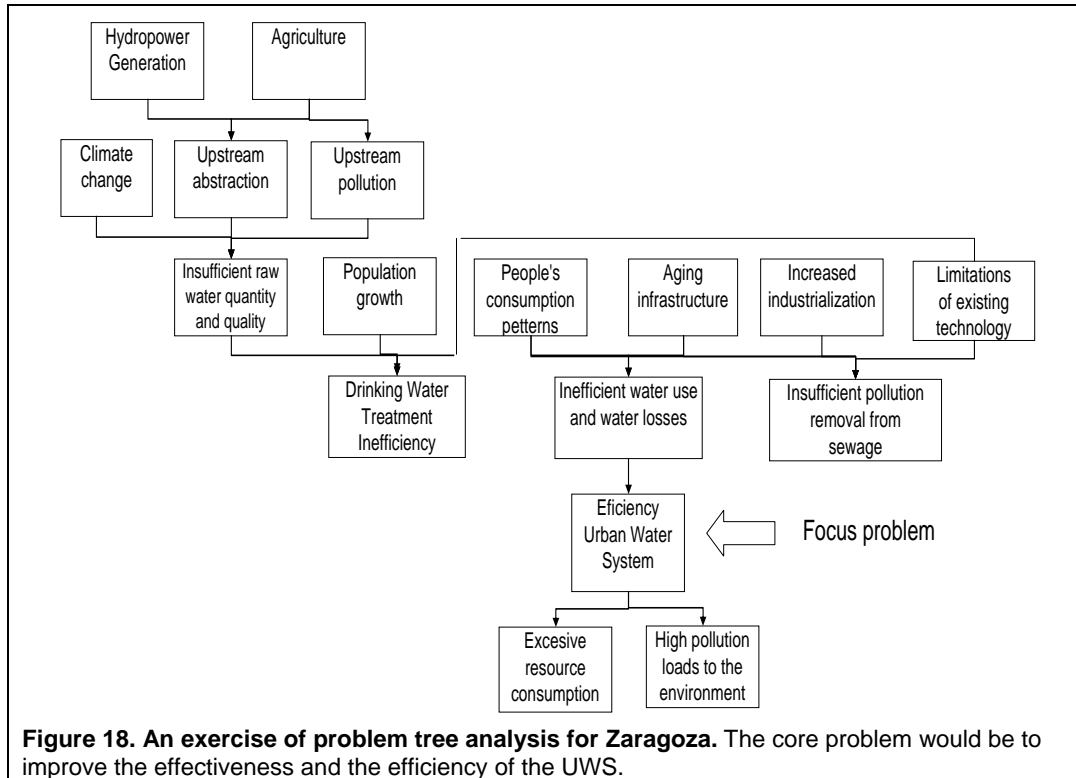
Hydropower Generation

Agriculture

Climate change

Upstream abstraction

Upstream pollution

Insufficient raw water quantity and quality

Population growth

People's consumption patterns

Aging infrastructure

Increased industrialization

Limitations of existing technology

Drinking Water Treatment Inefficiency

Inefficient water use and water losses

Insufficient pollution removal from sewage

Eficiency Urban Water System

Focus problem

Excesive resource consumption

High pollution loads to the environment

**Figure 18. An exercise of problem tree analysis for Zaragoza.** The core problem would be to improve the effectiveness and the efficiency of the UWS.